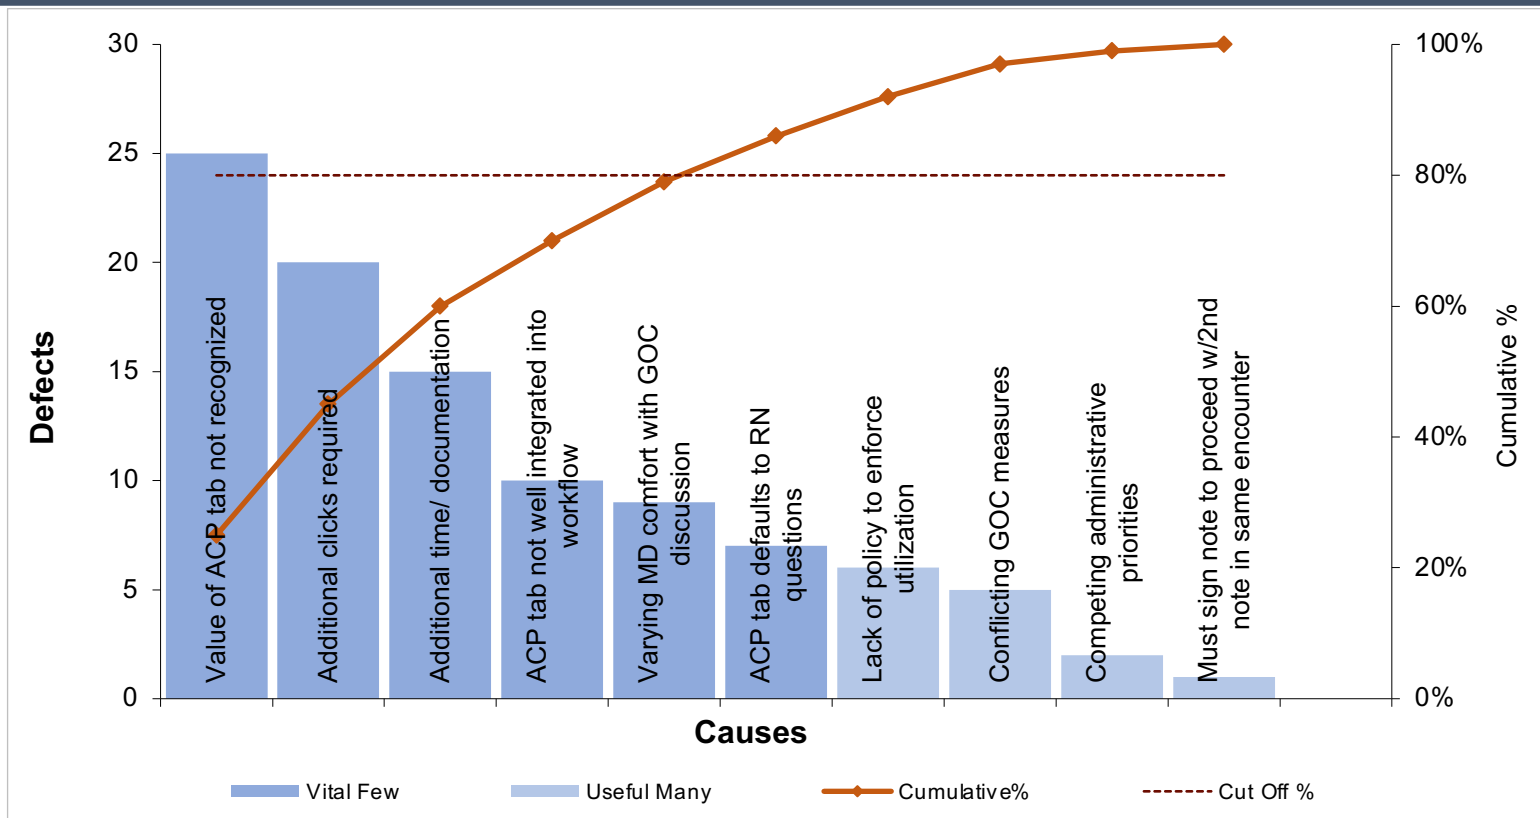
Defects

30
25
20
15
10
5
0

Value of ACP tab not recognized
Additional clicks required
Additional time/ documentation
ACP tab not well integrated into workflow
Varying MD comfort with GOC discussion
ACP tab defaults to RN questions
Lack of policy to enforce utilization
Conflicting GOC measures
Competing administrative priorities
Must sign note to proceed w/2nd note in same encounter

100%
80%
60%
40%
20%
0%

Cumulative %

Causes

Vital Few
Useful Many
Cumulative%
Cut Off %